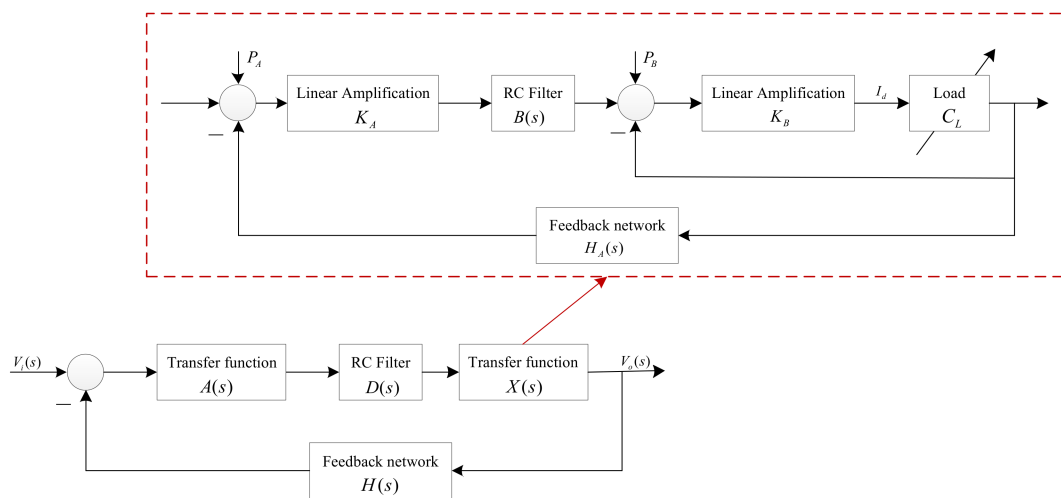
$P_A$

Linear Amplification
$K_A$

RC Filter
$B(s)$

$P_B$

Linear Amplification
$K_B$

$I_d$

Load
$C_L$

—

—

Feedback network
$H_A(s)$

$V_i(s)$

Transfer function
$A(s)$

RC Filter
$D(s)$

Transfer function
$X(s)$

$V_o(s)$

—

Feedback network
$H(s)$